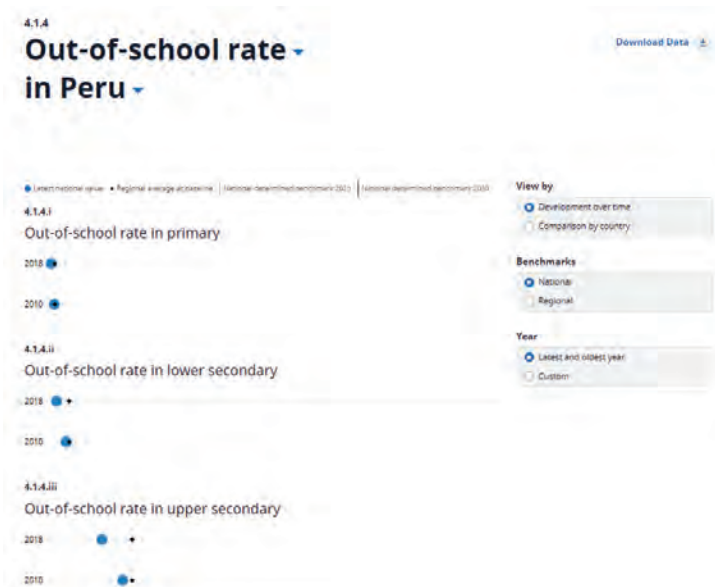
4.1.4

Out-of-school rate

in Peru

Download Data

Latest national value • Regional average at baseline | National-determined benchmark 2025 | National-determined benchmark 2030

4.1.4.i

Out-of-school rate in primary

2018

2010

4.1.4.ii

Out-of-school rate in lower secondary

2018

2010

4.1.4.iii

Out-of-school rate in upper secondary

2018

2010

View by

Development over time

Comparison by country

Benchmarks

National

Regional

Year

Latest and oldest year

Custom